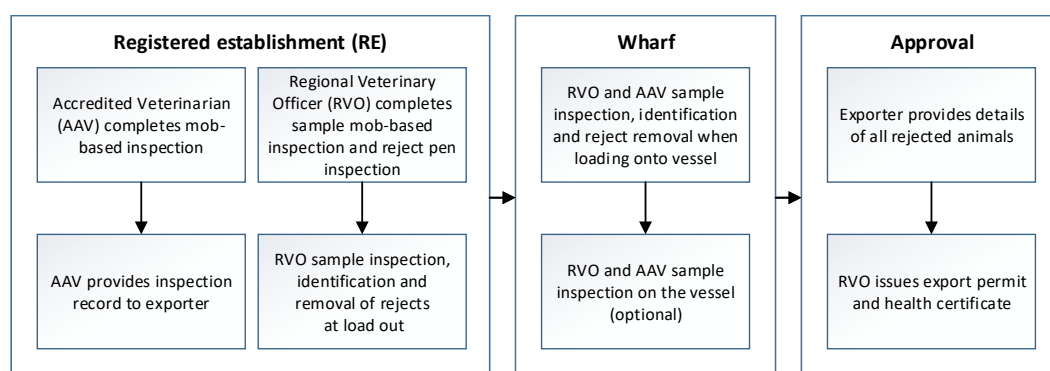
Registered establishment (RE)

Accredited Veterinarian (AAV) completes mob-based inspection

AAV provides inspection record to exporter

Regional Veterinary Officer (RVO) completes sample mob-based inspection and reject pen inspection

RVO sample inspection, identification and removal of rejects at load out

Wharf

RVO and AAV sample inspection, identification and reject removal when loading onto vessel

RVO and AAV sample inspection on the vessel (optional)

Approval

Exporter provides details of all rejected animals

RVO issues export permit and health certificate